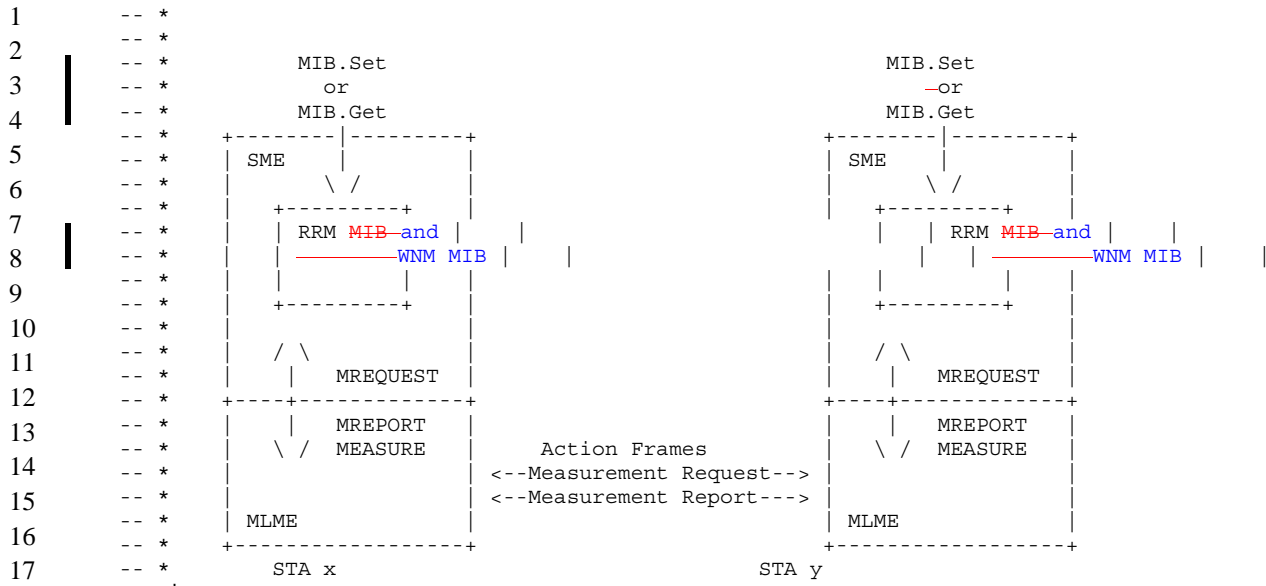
1 -- *
2 -- *
3 -- * MIB.Set MIB.Set
4 -- * or or
-- * MIB.Get MIB.Get
5 -- * +--------|---------+ +--------|---------+
6 -- * | SME | | | SME | |
7 -- * | \ / | | \ / |
-- * | +---------+ | | +---------+ |
8 -- * | | RRM MIB and | | | | RRM MIB and | |
-- * | | WNM MIB | | | | WNM MIB | |
9 -- * | | | | | | | |
-- * | +---------+ | | +---------+ |
10 -- * | | | |
-- * | / \ | | / \ |
11 -- * | | MREQUEST | | | MREQUEST |
12 -- * +----+------------+ +----+------------+
13 -- * | | MREPORT | | | MREPORT |
-- * | \ / MEASURE | Action Frames | \ / MEASURE |
14 -- * | | <--Measurement Request--> | |
15 -- * | | <--Measurement Report---> | |
16 -- * | MLME | | MLME |
-- * +------------------+ +------------------+
17 -- * STA x STA y